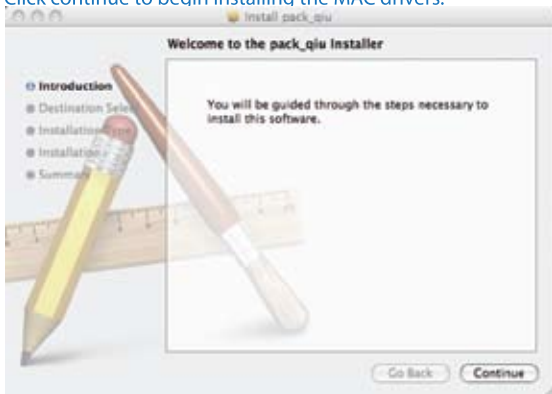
Click continue to begin installing the MAC drivers.

Install pack_qiu

Welcome to the pack_qiu Installer

Introduction
Destination Selec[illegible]
Installation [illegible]
Installation
Summa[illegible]

You will be guided through the steps necessary to install this software.

Go Back
Continue